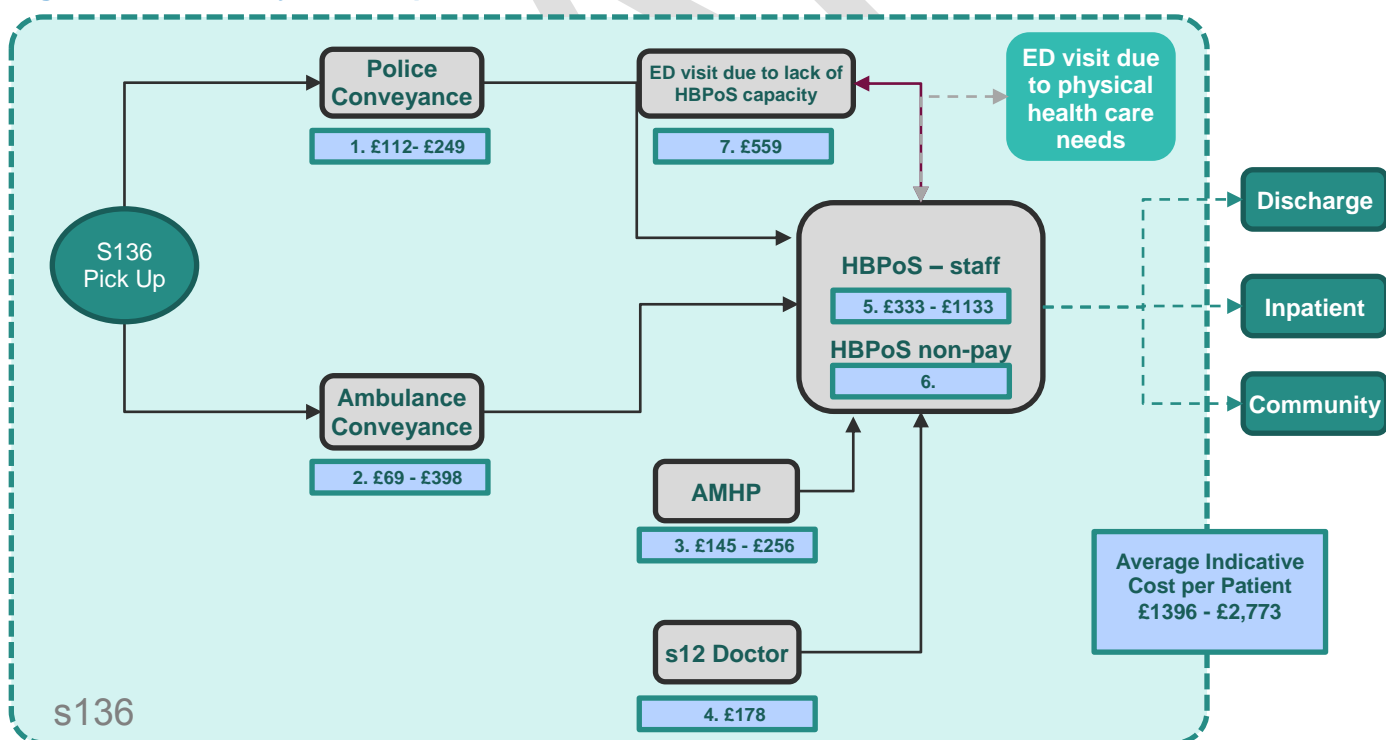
S136 Pick Up

Police Conveyance

1. £112- £249

Ambulance Conveyance

2. £69 - £398

ED visit due to lack of HBPoS capacity

7. £559

ED visit due to physical health care needs

HBPoS – staff

5. £333 - £1133

HBPoS non-pay

6.

AMHP

3. £145 - £256

s12 Doctor

4. £178

Discharge

Inpatient

Community

Average Indicative Cost per Patient £1396 - £2,773

s136